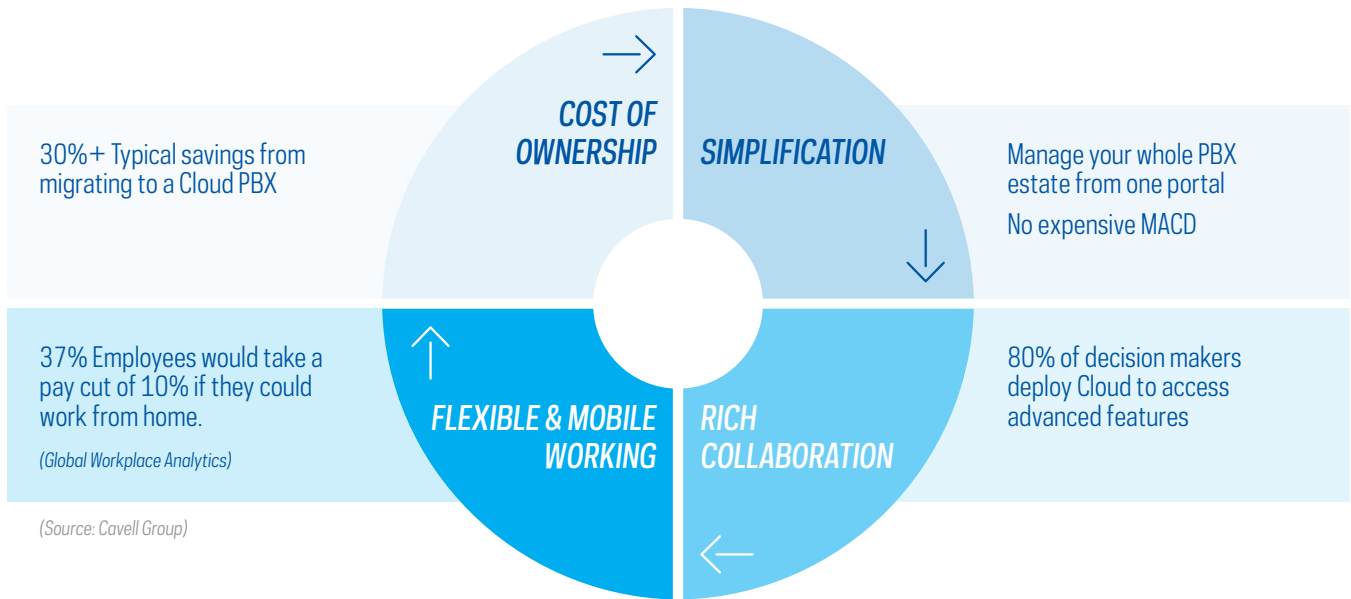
30%+ Typical savings from migrating to a Cloud PBX

COST OF OWNERSHIP

SIMPLIFICATION

Manage your whole PBX estate from one portal

No expensive MACD

37% Employees would take a pay cut of 10% if they could work from home.

(Global Workplace Analytics)

FLEXIBLE & MOBILE WORKING

RICH COLLABORATION

80% of decision makers deploy Cloud to access advanced features

(Source: Cavell Group)